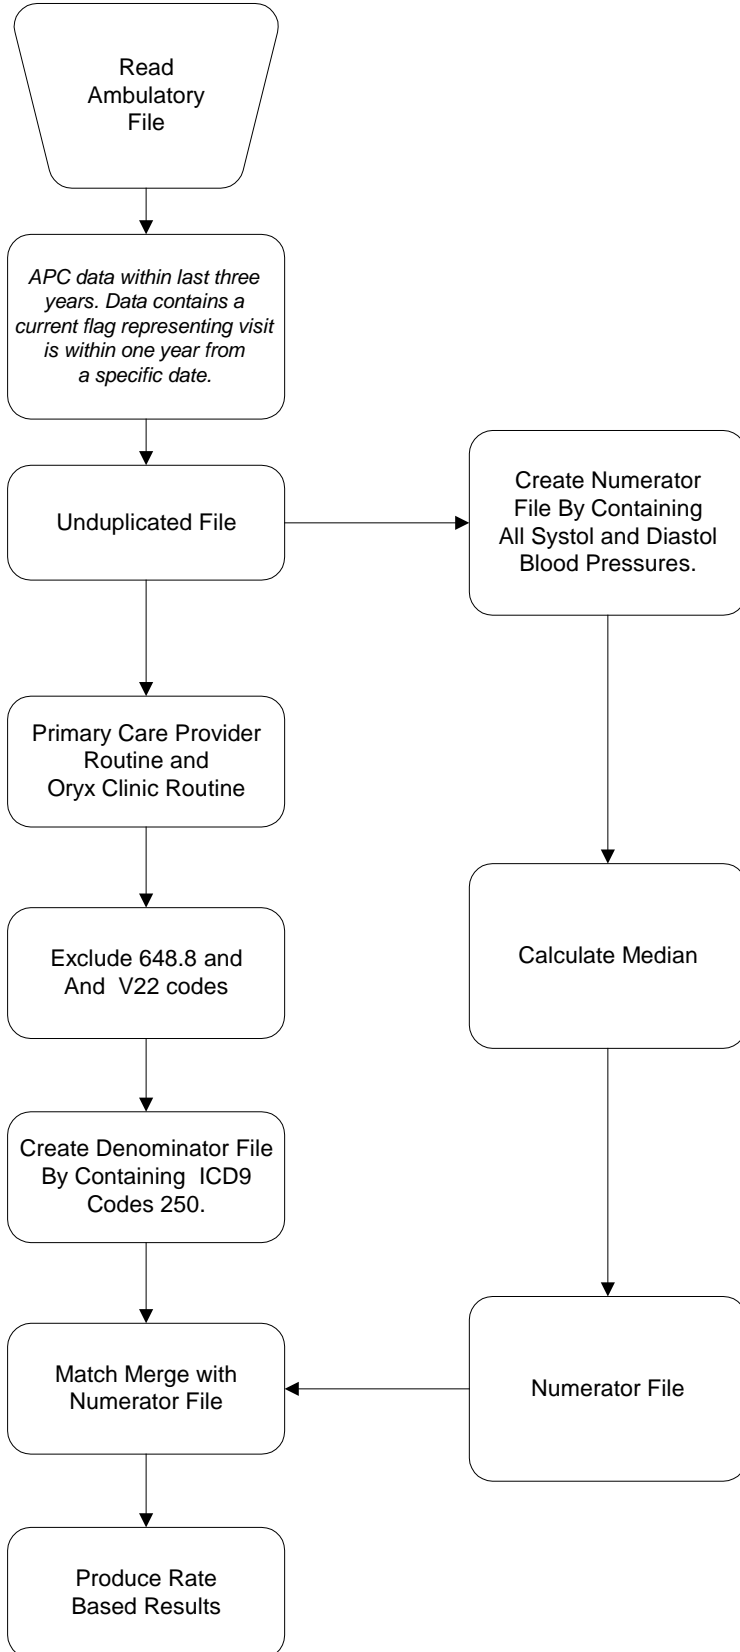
Read Ambulatory File

APC data within last three years. Data contains a current flag representing visit is within one year from a specific date.

Unduplicated File

Create Numerator File By Containing All Systol and Diastol Blood Pressures.

Primary Care Provider Routine and Oryx Clinic Routine

Calculate Median

Exclude 648.8 and And V22 codes

Create Denominator File By Containing ICD9 Codes 250.

Match Merge with Numerator File

Numerator File

Produce Rate Based Results